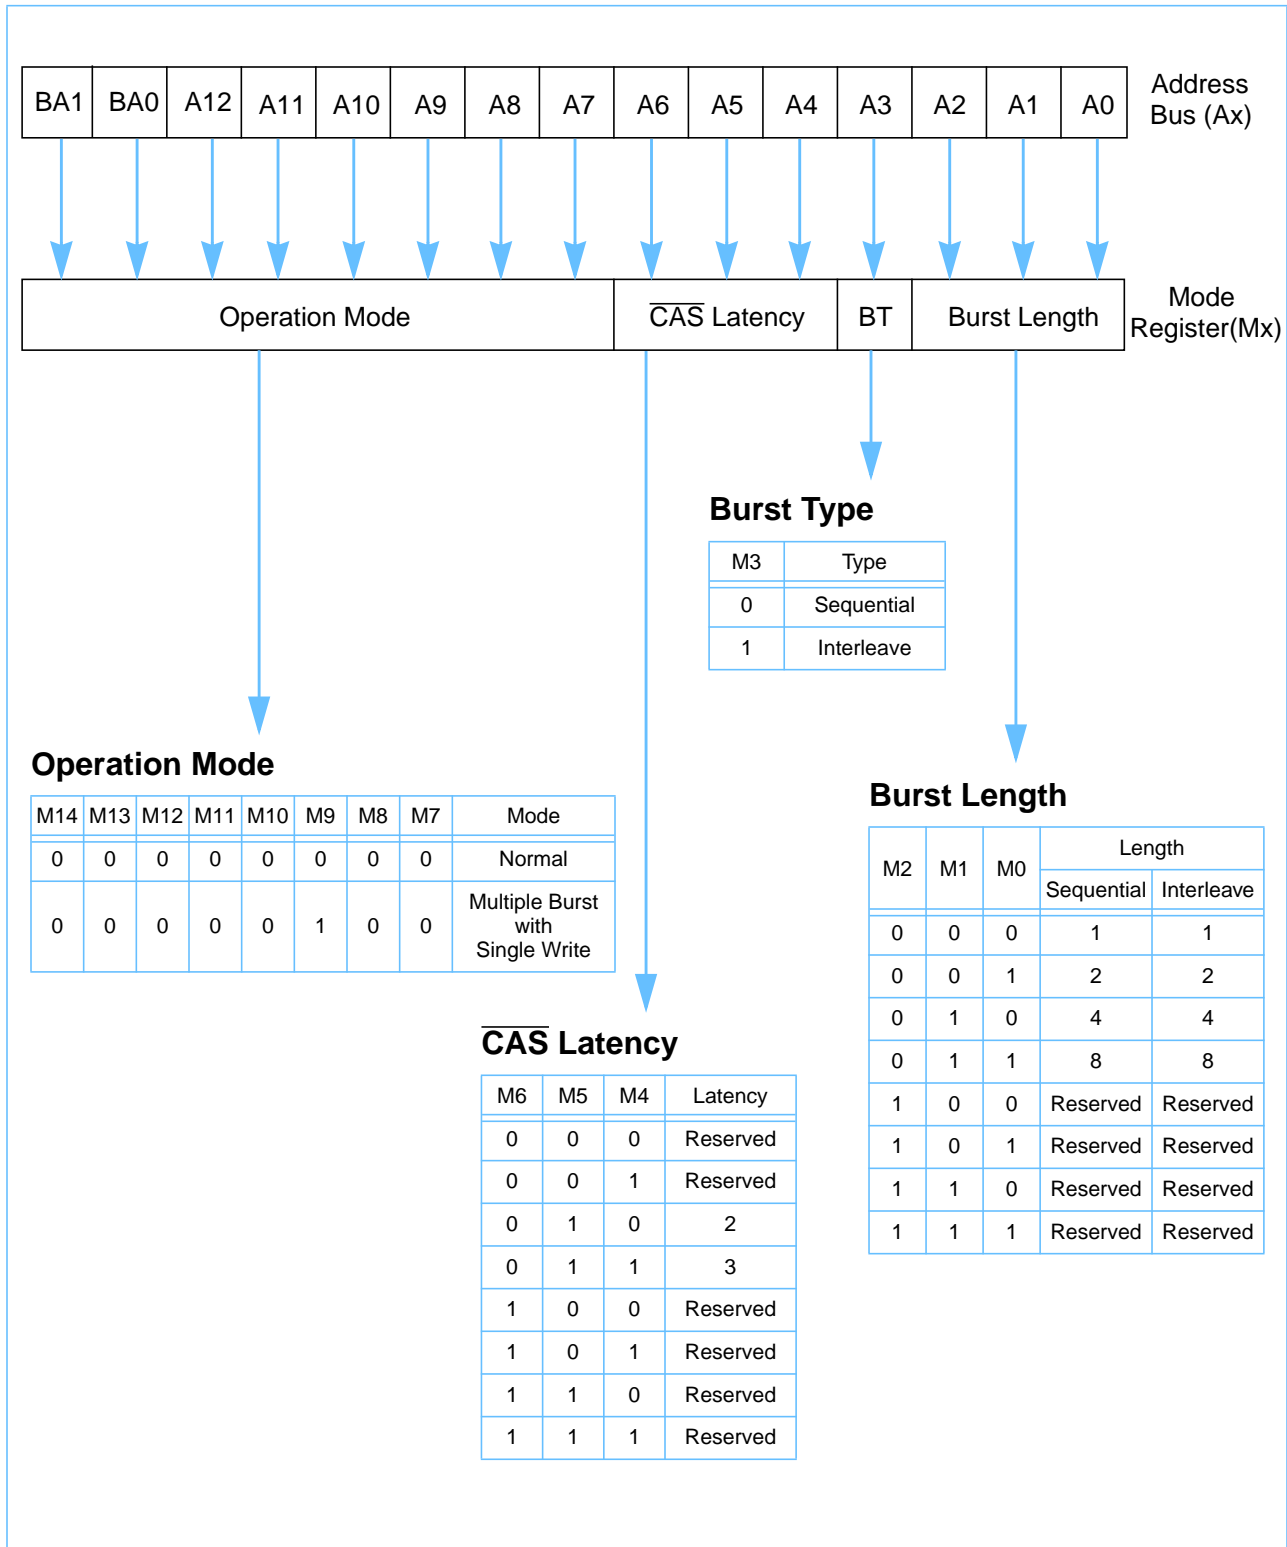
| BA1 | BA0 | A12 | A11 | A10 | A9 | A8 | A7 | A6 | A5 | A4 | A3 | A2 | A1 | A0 |
|---|---|---|---|---|---|---|---|---|---|---|---|---|---|---|

Address Bus (Ax)

Operation Mode | $\overline{CAS}$ Latency | BT | Burst Length

Mode Register(Mx)

Burst Type

| M3 | Type |
|---|---|
| 0 | Sequential |
| 1 | Interleave |

Operation Mode

| M14 | M13 | M12 | M11 | M10 | M9 | M8 | M7 | Mode |
|---|---|---|---|---|---|---|---|---|
| 0 | 0 | 0 | 0 | 0 | 0 | 0 | 0 | Normal |
| 0 | 0 | 0 | 0 | 0 | 1 | 0 | 0 | Multiple Burst with Single Write |

Burst Length

| M2 | M1 | M0 | Length Sequential | Length Interleave |
|---|---|---|---|---|
| 0 | 0 | 0 | 1 | 1 |
| 0 | 0 | 1 | 2 | 2 |
| 0 | 1 | 0 | 4 | 4 |
| 0 | 1 | 1 | 8 | 8 |
| 1 | 0 | 0 | Reserved | Reserved |
| 1 | 0 | 1 | Reserved | Reserved |
| 1 | 1 | 0 | Reserved | Reserved |
| 1 | 1 | 1 | Reserved | Reserved |

$\overline{CAS}$ Latency

| M6 | M5 | M4 | Latency |
|---|---|---|---|
| 0 | 0 | 0 | Reserved |
| 0 | 0 | 1 | Reserved |
| 0 | 1 | 0 | 2 |
| 0 | 1 | 1 | 3 |
| 1 | 0 | 0 | Reserved |
| 1 | 0 | 1 | Reserved |
| 1 | 1 | 0 | Reserved |
| 1 | 1 | 1 | Reserved |